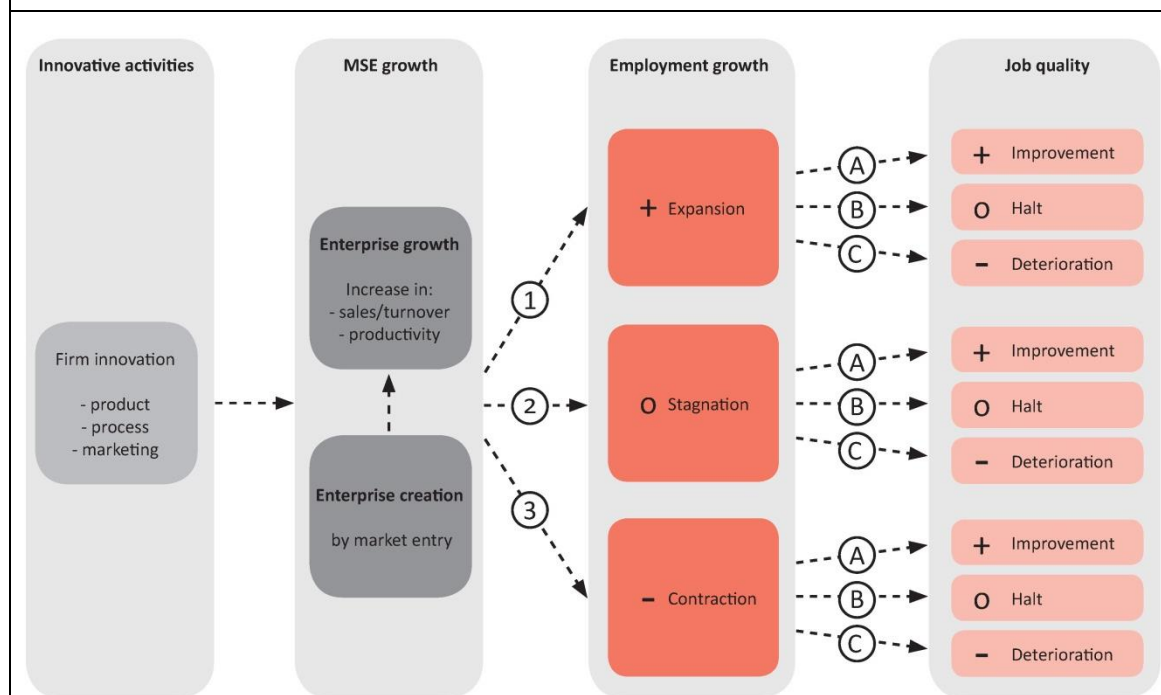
Innovative activities

Firm innovation

- product
- process
- marketing

MSE growth

Enterprise growth

Increase in:
- sales/turnover
- productivity

Enterprise creation

by market entry

1

2

3

Employment growth

+ Expansion

O Stagnation

- Contraction

A

B

C

A

B

C

A

B

C

Job quality

+ Improvement

O Halt

- Deterioration

+ Improvement

O Halt

- Deterioration

+ Improvement

O Halt

- Deterioration